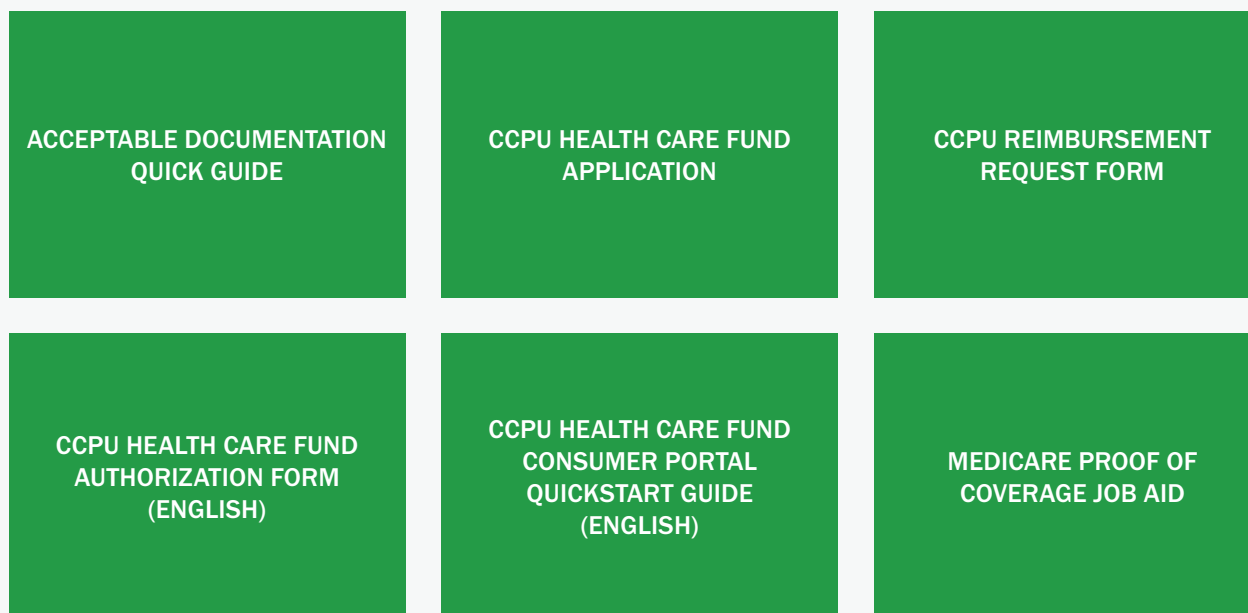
ACCEPTABLE DOCUMENTATION QUICK GUIDE

CCPU HEALTH CARE FUND APPLICATION

CCPU REIMBURSEMENT REQUEST FORM

CCPU HEALTH CARE FUND AUTHORIZATION FORM (ENGLISH)

CCPU HEALTH CARE FUND CONSUMER PORTAL QUICKSTART GUIDE (ENGLISH)

MEDICARE PROOF OF COVERAGE JOB AID